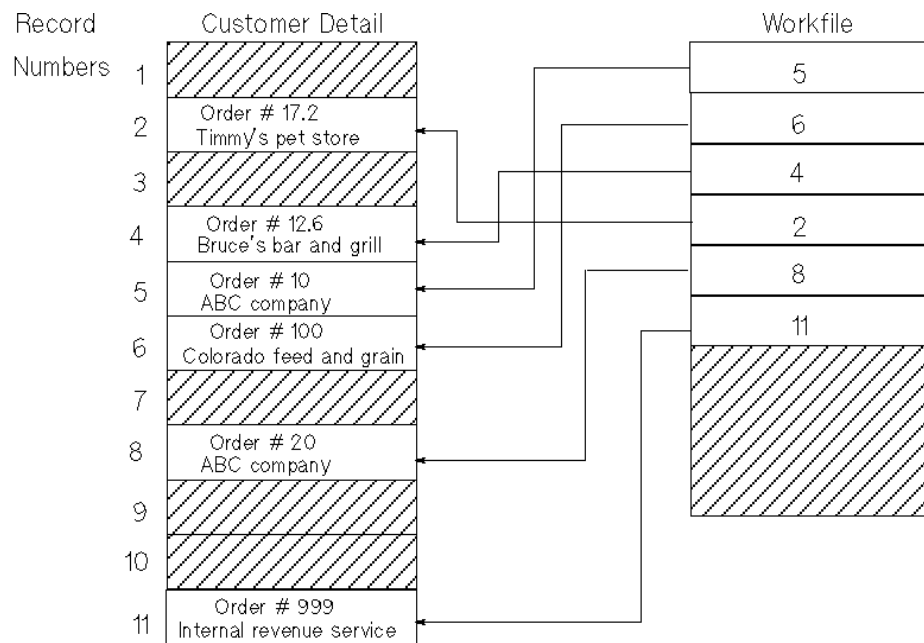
Record Numbers

Customer Detail

Workfile

1

2 Order # 17.2 Timmy's pet store

3

4 Order # 12.6 Bruce's bar and grill

5 Order # 10 ABC company

6 Order # 100 Colorado feed and grain

7

8 Order # 20 ABC company

9

10

11 Order # 999 Internal revenue service

5

6

4

2

8

11